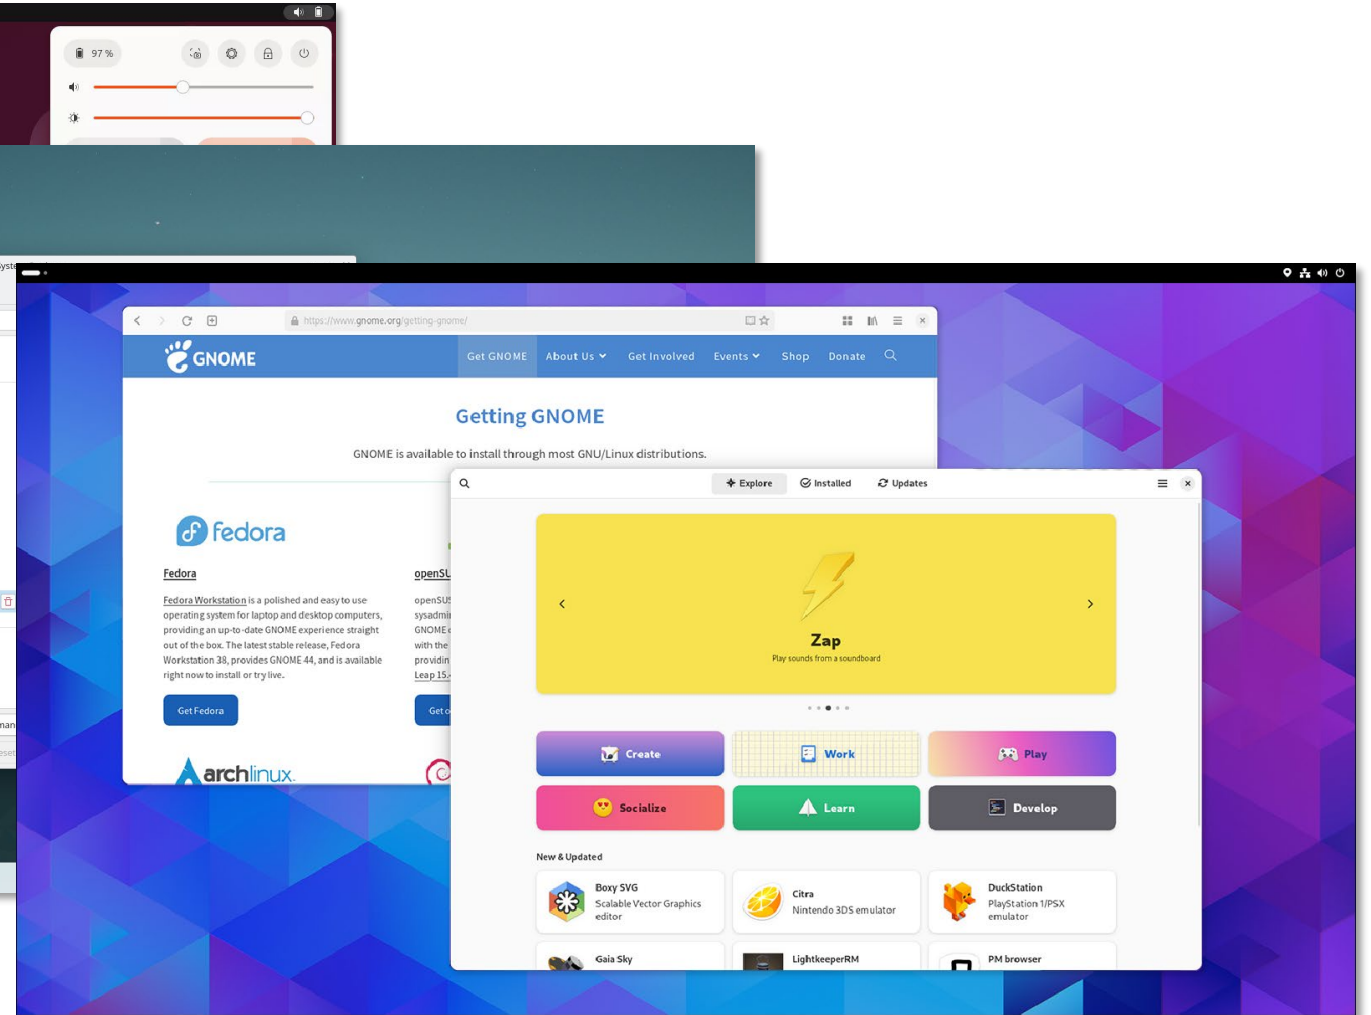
97 %

https://www.gnome.org/getting-gnome/

GNOME

Get GNOME
About Us
Get Involved
Events
Shop
Donate

Getting GNOME

GNOME is available to install through most GNU/Linux distributions.

fedora

Fedora

Fedora Workstation is a polished and easy to use operating system for laptop and desktop computers, providing an up-to-date GNOME experience straight out of the box. The latest stable release, Fedora Workstation 38, provides GNOME 44, and is available right now to install or try live.

Get Fedora

openSU

openSU sysadmi GNOME with the providin Leap 15.

Get o

archlinux

Explore
Installed
Updates

Zap
Play sounds from a soundboard

Create
Work
Play
Socialize
Learn
Develop

New & Updated

Boxy SVG
Scalable Vector Graphics editor

Citra
Nintendo 3DS emulator

DuckStation
PlayStation 1/PSX emulator

Gaia Sky

LightkeeperRM

PM browser